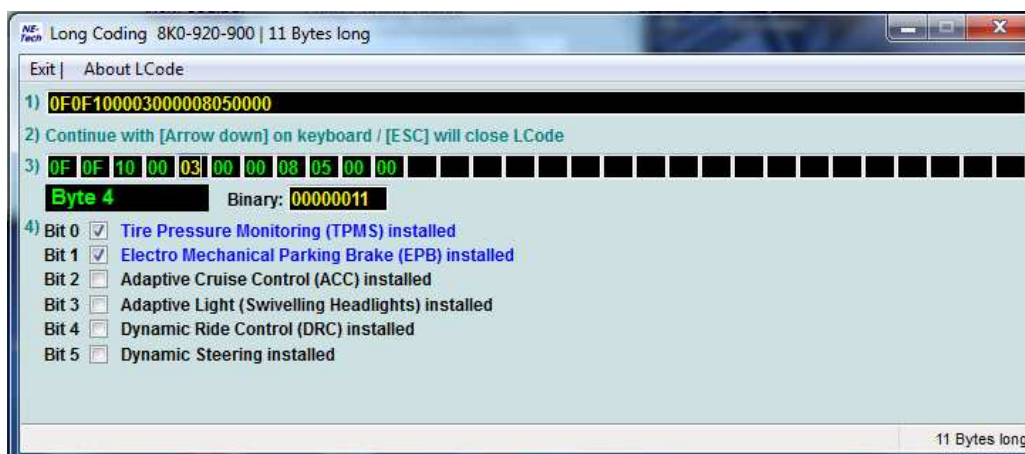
NE-Tech Long Coding 8K0-920-900 | 11 Bytes long

Exit | About LCode

1) 0F0F100003000008050000

2) Continue with [Arrow down] on keyboard / [ESC] will close LCode

3) 0F 0F 10 00 03 00 00 08 05 00 00

Byte 4 Binary: 00000011

4) Bit 0 Tire Pressure Monitoring (TPMS) installed
Bit 1 Electro Mechanical Parking Brake (EPB) installed
Bit 2 Adaptive Cruise Control (ACC) installed
Bit 3 Adaptive Light (Swivelling Headlights) installed
Bit 4 Dynamic Ride Control (DRC) installed
Bit 5 Dynamic Steering installed

11 Bytes long